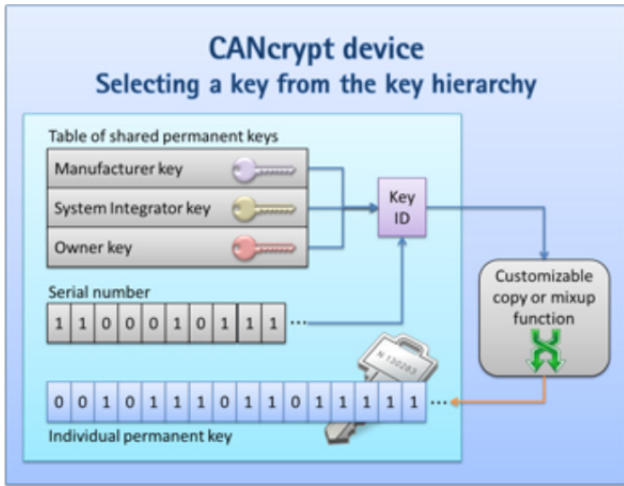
CANcrypt device
Selecting a key from the key hierarchy

Table of shared permanent keys

Manufacturer key

System Integrator key

Owner key

Key ID

Customizable copy or mixup function

Serial number

| 1 | 1 | 0 | 0 | 0 | 1 | 0 | 1 | 1 | 1 |
|---|---|---|---|---|---|---|---|---|---|

...

N 130203

| 0 | 0 | 1 | 0 | 1 | 1 | 1 | 0 | 1 | 1 | 0 | 1 | 1 | 1 | 1 | 1 |
|---|---|---|---|---|---|---|---|---|---|---|---|---|---|---|---|

...

Individual permanent key